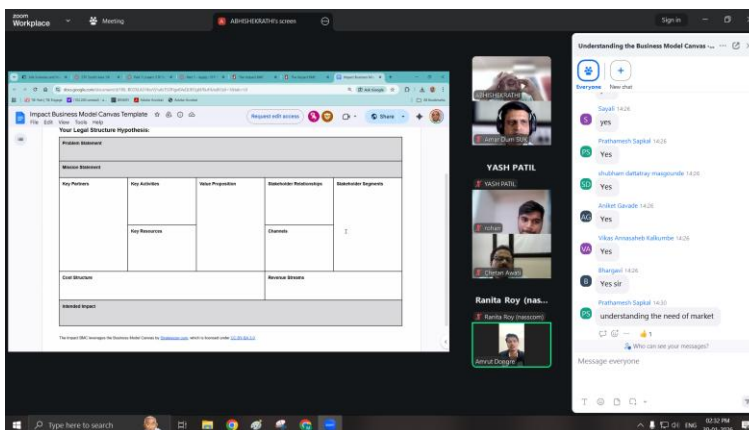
zoom Workplace
Meeting
ABHISHEKRATHI's screen
Sign in

Impact Business Model Canvas Template
File Edit View Tools Help
Request edit access
Share

Your Legal Structure Hypothesis:

| Problem Statement | | | | |
|---|---|---|---|---|
| Mission Statement | | | | |
| Key Partners | Key Activities | Value Proposition | Stakeholder Relationships | Stakeholder Segments |
| | Key Resources | | Channels | |
| Cost Structure | | | Revenue Streams | |
| Intended Impact | | | | |

The Impact BMC leverages the Business Model Canvas by Strategyzer.com, which is licensed under CC BY-SA 3.0

ABHISHEKRATHI
Jomar Diam Shih
YASH PATIL
YASH PATIL
rohan
Chetan Awari
Ranita Roy (nas...
Ranita Roy (nasscom)
Amrut Dongre

Understanding the Business Model Canvas -...
Everyone New chat
Sayali 14:26
yes
Prathamesh Sapkal 14:26
Yes
shubham dattatray masgrunde 14:26
Yes
Aniket Gavade 14:26
Yes
Vikas Annasaheb Kalkumbe 14:26
Yes
Bhargavi 14:26
Yes sir
Prathamesh Sapkal 14:33
understanding the need of market
1
Who can see your messages?
Message everyone

Type here to search
ENG 02:32 PM